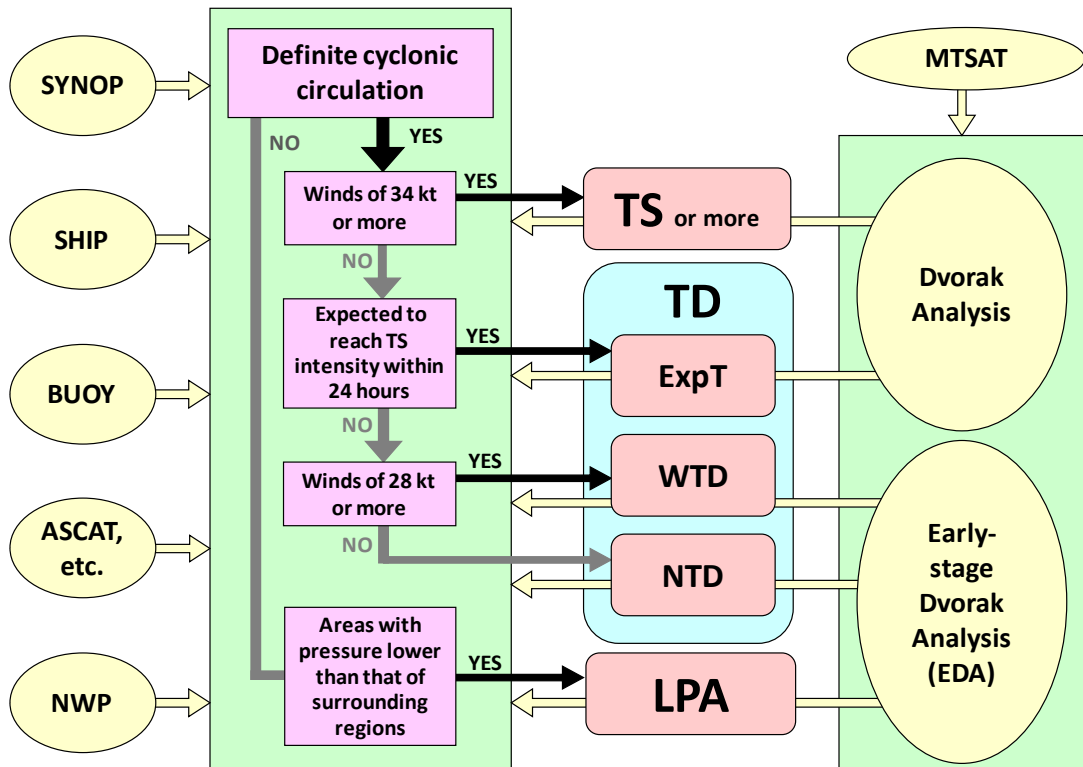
SYNOP

SHIP

BUOY

ASCAT, etc.

NWP

Definite cyclonic circulation

NO

YES

Winds of 34 kt or more

YES

NO

Expected to reach TS intensity within 24 hours

YES

NO

Winds of 28 kt or more

YES

NO

Areas with pressure lower than that of surrounding regions

YES

TS or more

TD

ExpT

WTD

NTD

LPA

MTSAT

Dvorak Analysis

Early-stage Dvorak Analysis (EDA)